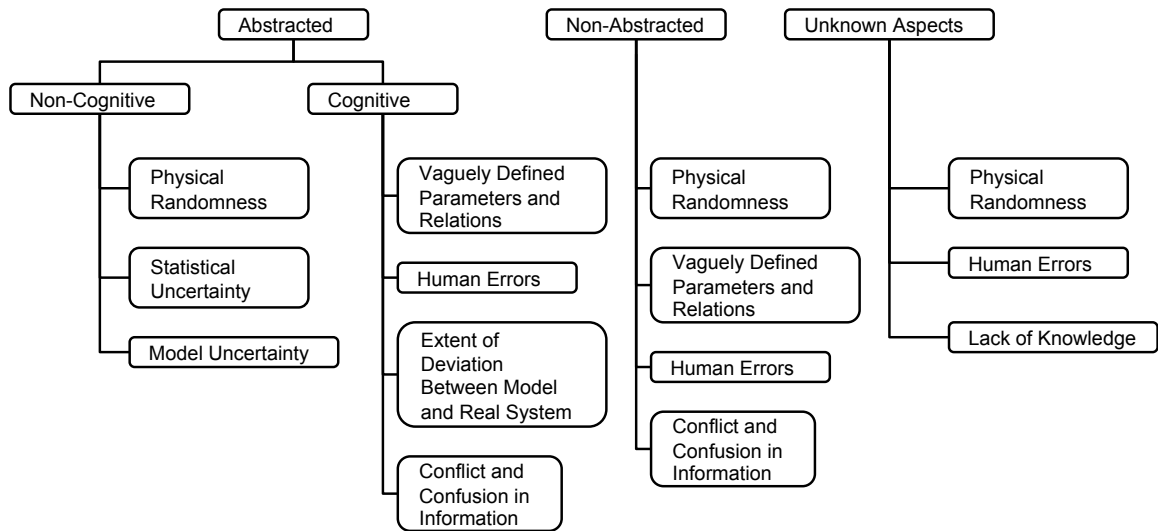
Abstracted

Non-Cognitive

Physical Randomness

Statistical Uncertainty

Model Uncertainty

Cognitive

Vaguely Defined Parameters and Relations

Human Errors

Extent of Deviation Between Model and Real System

Conflict and Confusion in Information

Non-Abstracted

Physical Randomness

Vaguely Defined Parameters and Relations

Human Errors

Conflict and Confusion in Information

Unknown Aspects

Physical Randomness

Human Errors

Lack of Knowledge